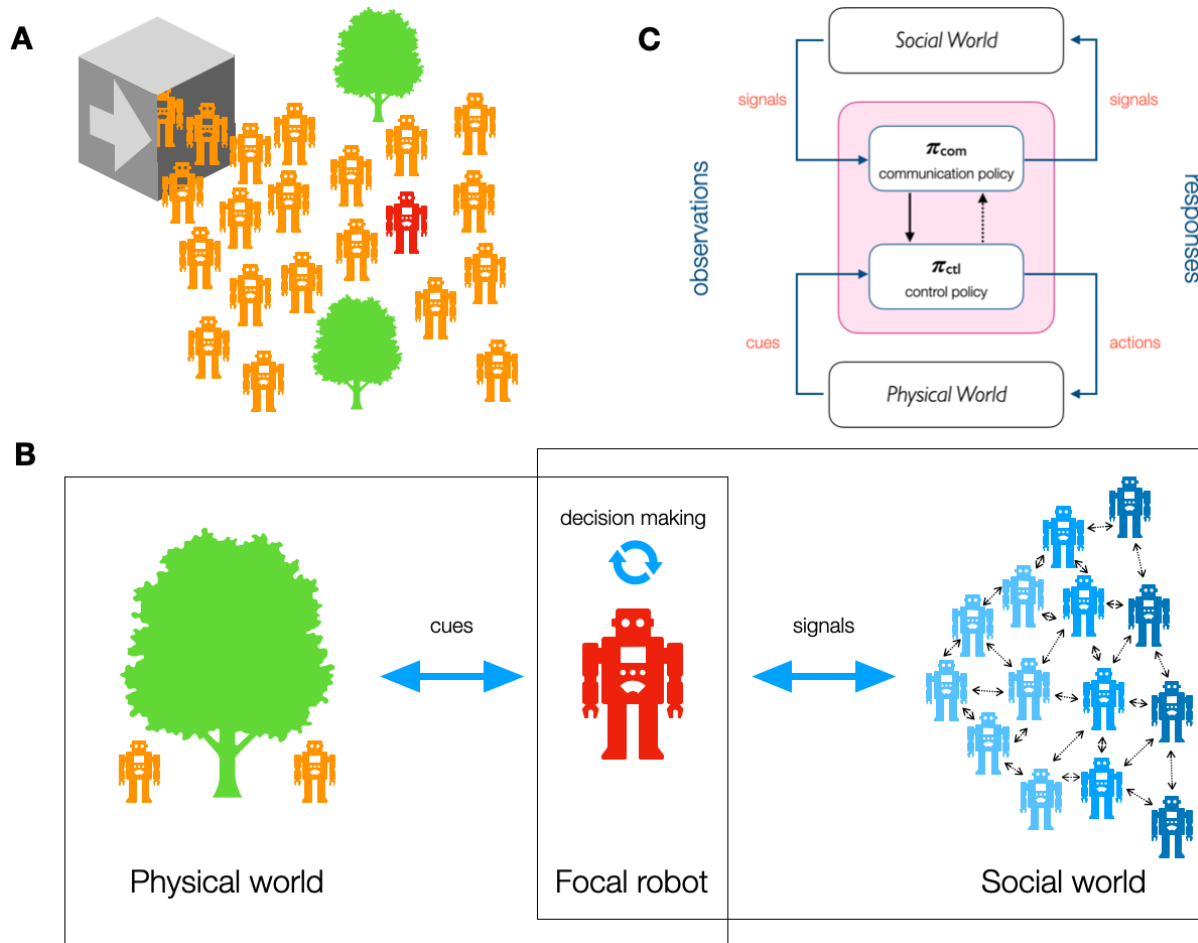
A

C

Social World

signals

signals

observations

$\pi_{com}$
communication policy

responses

$\pi_{ctl}$
control policy

cues

actions

Physical World

B

decision making

cues

signals

Physical world

Focal robot

Social world